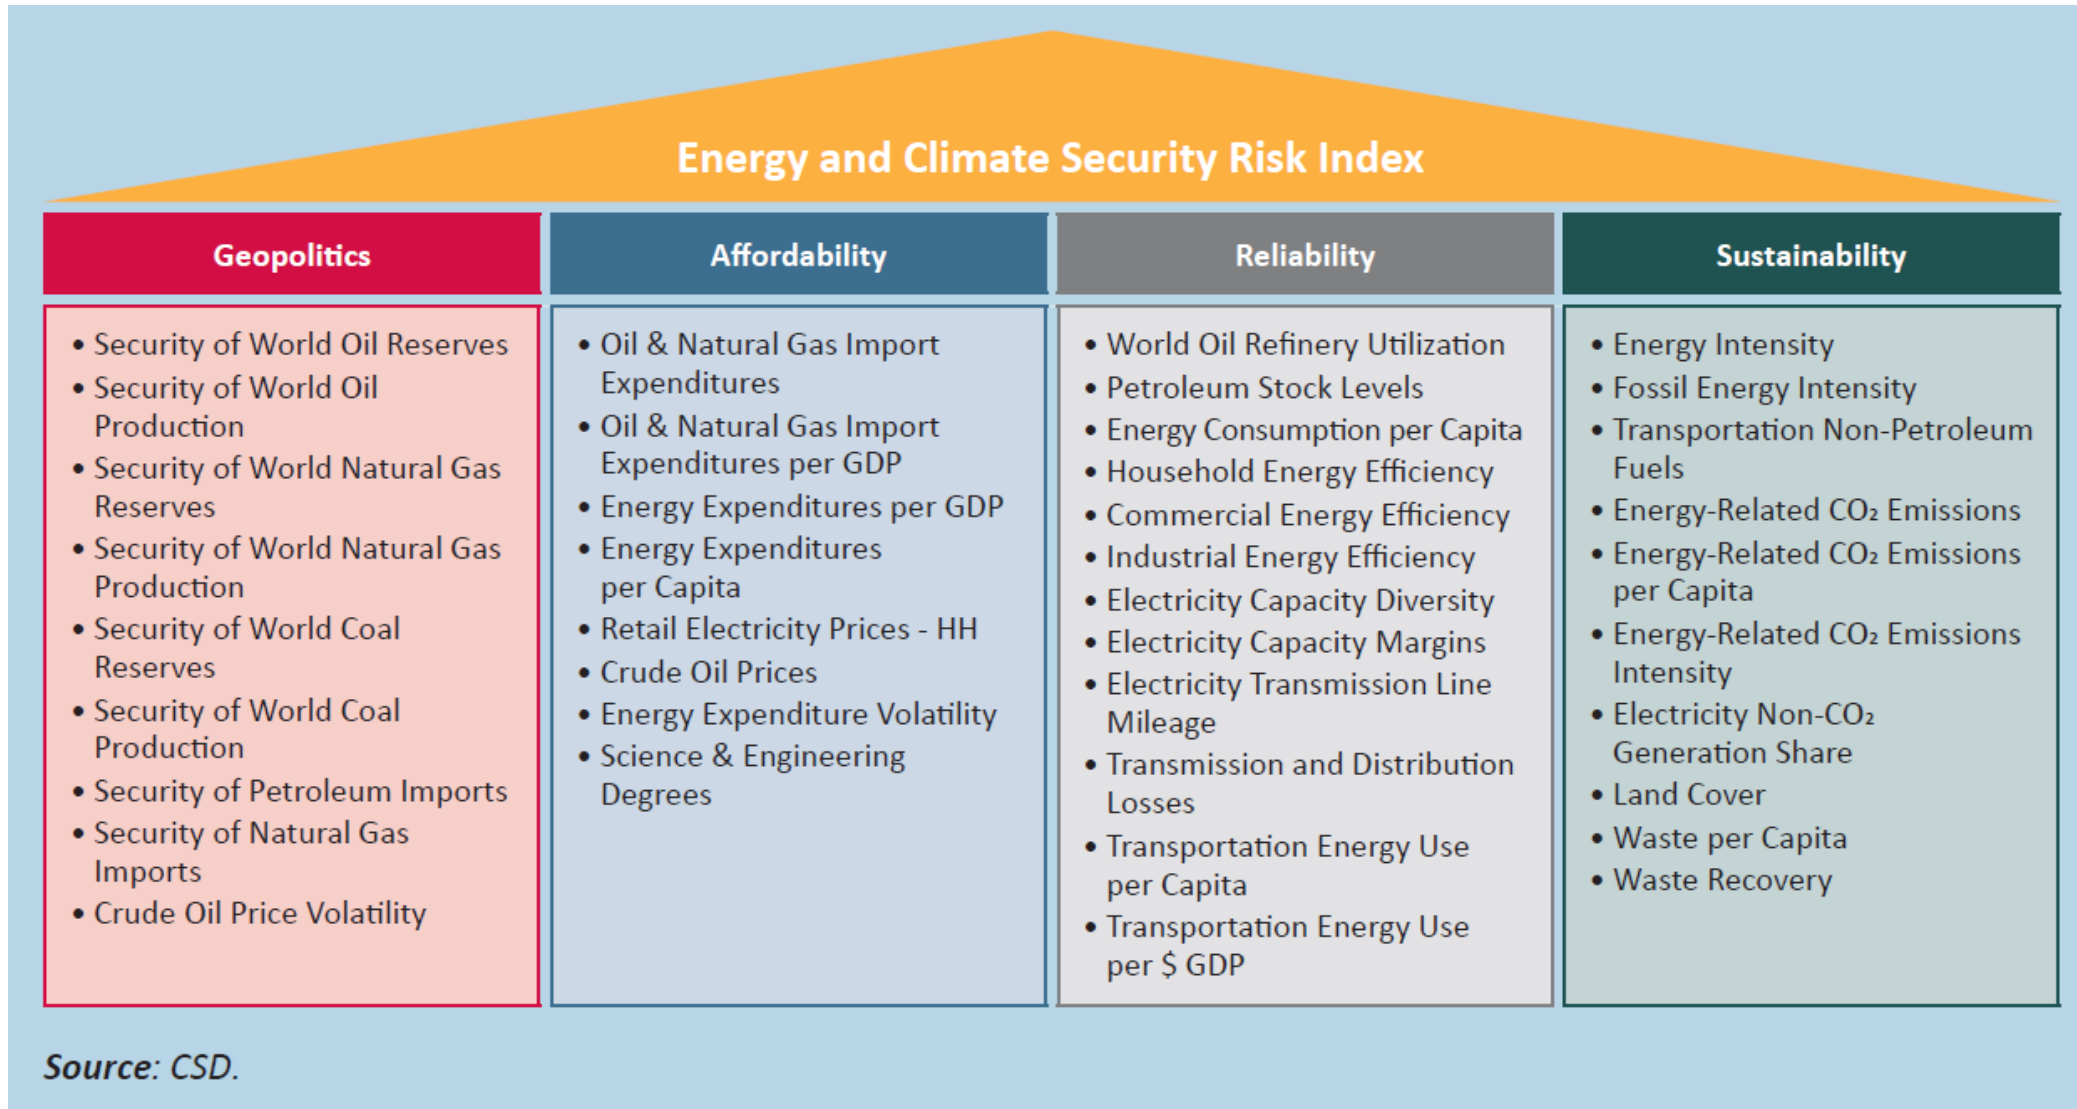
Energy and Climate Security Risk Index

Geopolitics

- Security of World Oil Reserves
- Security of World Oil Production
- Security of World Natural Gas Reserves
- Security of World Natural Gas Production
- Security of World Coal Reserves
- Security of World Coal Production
- Security of Petroleum Imports
- Security of Natural Gas Imports
- Crude Oil Price Volatility

Affordability

- Oil & Natural Gas Import Expenditures
- Oil & Natural Gas Import Expenditures per GDP
- Energy Expenditures per GDP
- Energy Expenditures per Capita
- Retail Electricity Prices - HH
- Crude Oil Prices
- Energy Expenditure Volatility
- Science & Engineering Degrees

Reliability

- World Oil Refinery Utilization
- Petroleum Stock Levels
- Energy Consumption per Capita
- Household Energy Efficiency
- Commercial Energy Efficiency
- Industrial Energy Efficiency
- Electricity Capacity Diversity
- Electricity Capacity Margins
- Electricity Transmission Line Mileage
- Transmission and Distribution Losses
- Transportation Energy Use per Capita
- Transportation Energy Use per $ GDP

Sustainability

- Energy Intensity
- Fossil Energy Intensity
- Transportation Non-Petroleum Fuels
- Energy-Related $CO_2$ Emissions
- Energy-Related $CO_2$ Emissions per Capita
- Energy-Related $CO_2$ Emissions Intensity
- Electricity Non-$CO_2$ Generation Share
- Land Cover
- Waste per Capita
- Waste Recovery

Source: CSD.